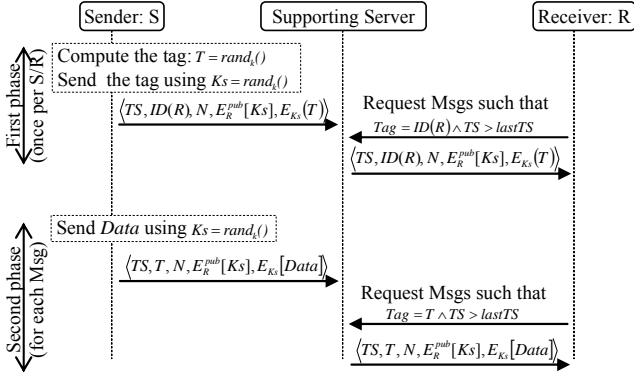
Sender: S

Supporting Server

Receiver: R

First phase (once per S/R)

Compute the tag: $T = rand_k()$
Send the tag using $Ks = rand_k()$

$\langle TS, ID(R), N, E_R^{pub}[Ks], E_{Ks}(T) \rangle$

Request Msgs such that
$Tag = ID(R) \wedge TS > lastTS$

$\langle TS, ID(R), N, E_R^{pub}[Ks], E_{Ks}(T) \rangle$

Second phase (for each Msg)

Send *Data* using $Ks = rand_k()$

$\langle TS, T, N, E_R^{pub}[Ks], E_{Ks}[Data] \rangle$

Request Msgs such that
$Tag = T \wedge TS > lastTS$

$\langle TS, T, N, E_R^{pub}[Ks], E_{Ks}[Data] \rangle$